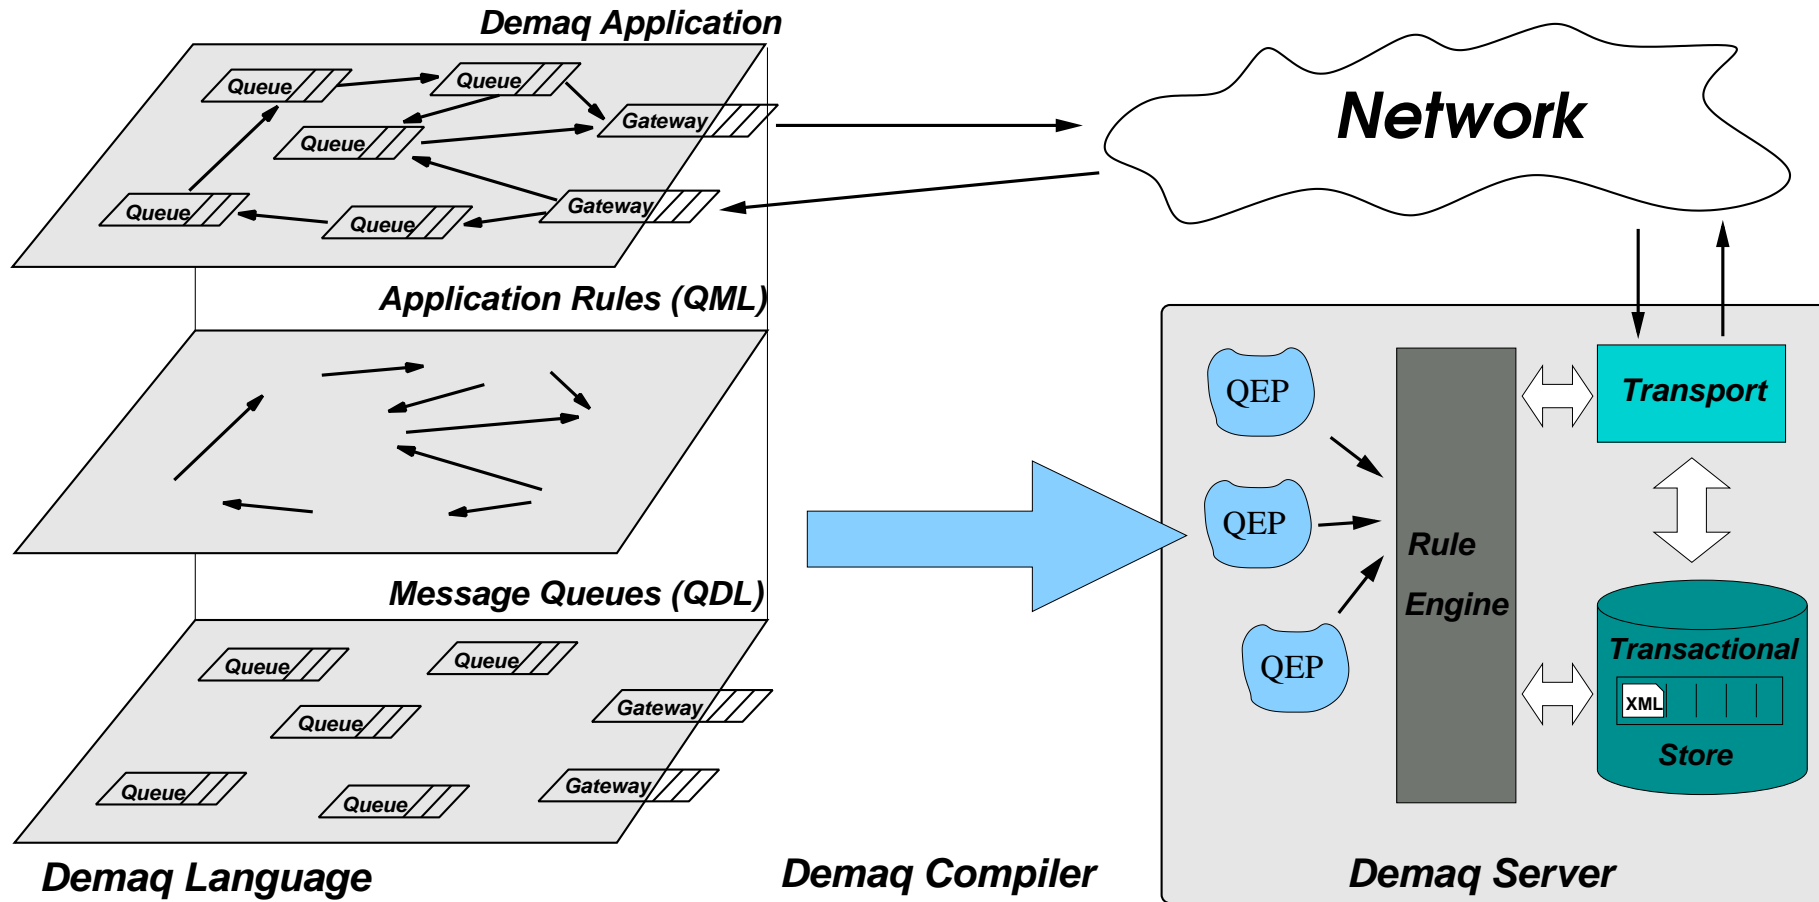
Demaq Application

Queue
Queue
Gateway
Queue
Queue
Queue
Gateway

Network

Application Rules (QML)

Message Queues (QDL)

Queue
Queue
Gateway
Queue
Queue
Queue
Gateway

QEP
QEP
QEP

Rule Engine

Transport

Transactional
XML
Store

Demaq Language

Demaq Compiler

Demaq Server